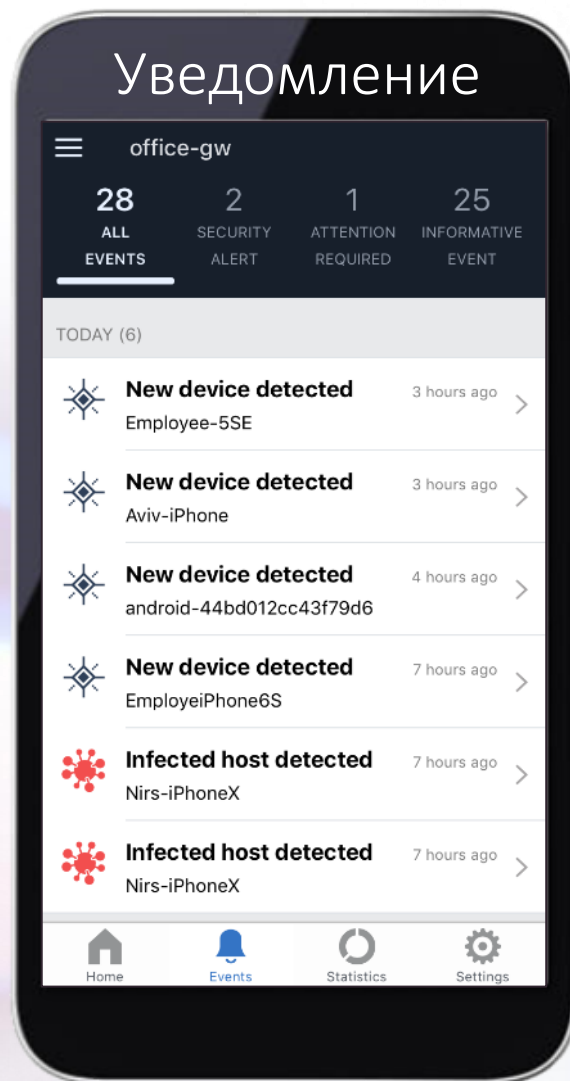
Уведомление

office-gw

28 ALL EVENTS

2 SECURITY ALERT

1 ATTENTION REQUIRED

25 INFORMATIVE EVENT

TODAY (6)

New device detected
Employee-5SE
3 hours ago

New device detected
Aviv-iPhone
3 hours ago

New device detected
android-44bd012cc43f79d6
4 hours ago

New device detected
EmployeiPhone6S
7 hours ago

Infected host detected
Nirs-iPhoneX
7 hours ago

Infected host detected
Nirs-iPhoneX
7 hours ago

Home
Events
Statistics
Settings